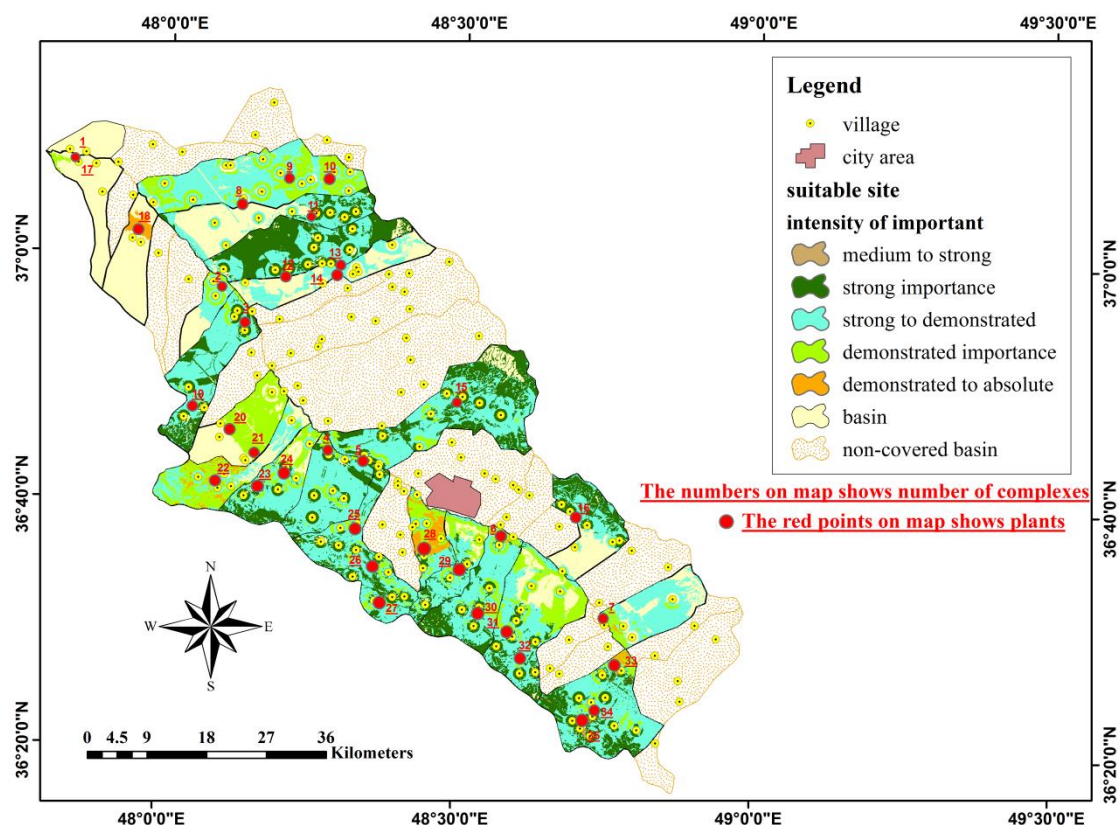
48°0'0"E 48°30'0"E 49°0'0"E 49°30'0"E

Legend
village
city area
suitable site
intensity of important
medium to strong
strong importance
strong to demonstrated
demonstrated importance
demonstrated to absolute
basin
non-covered basin

The numbers on map shows number of complexes
The red points on map shows plants

37°0'0"N
36°40'0"N
36°20'0"N

1 17 18 8 9 10 11 12 13 14 2 3 19 20 21 22 23 24 4 5 15 16 25 26 27 28 29 6 30 31 32 7 33 34 35

N
W E
S

0 4.5 9 18 27 36 Kilometers

48°0'0"E 48°30'0"E 49°0'0"E 49°30'0"E